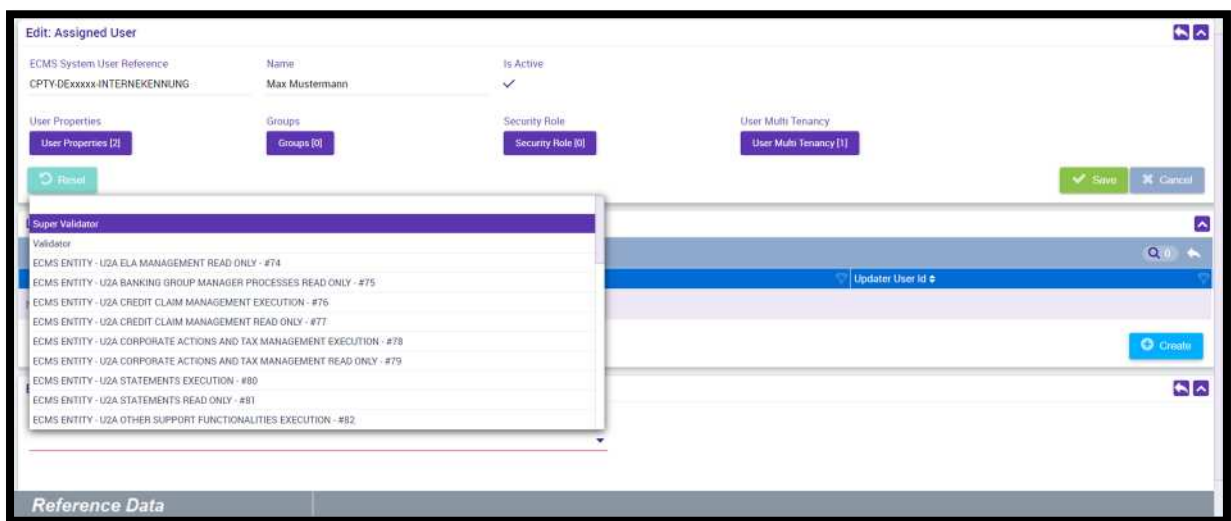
Edit: Assigned User

ECMS System User Reference
CPTY-DExxxxx-INTERNEKENNUNG

Name
Max Mustermann

Is Active
✓

User Properties
User Properties [2]

Groups
Groups [0]

Security Role
Security Role [0]

User Multi Tenancy
User Multi Tenancy [1]

Reset

Save
Cancel

Super Validator
Validator
ECMS ENTITY - U2A ELA MANAGEMENT READ ONLY - #74
ECMS ENTITY - U2A BANKING GROUP MANAGER PROCESSES READ ONLY - #75
ECMS ENTITY - U2A CREDIT CLAIM MANAGEMENT EXECUTION - #76
ECMS ENTITY - U2A CREDIT CLAIM MANAGEMENT READ ONLY - #77
ECMS ENTITY - U2A CORPORATE ACTIONS AND TAX MANAGEMENT EXECUTION - #78
ECMS ENTITY - U2A CORPORATE ACTIONS AND TAX MANAGEMENT READ ONLY - #79
ECMS ENTITY - U2A STATEMENTS EXECUTION - #80
ECMS ENTITY - U2A STATEMENTS READ ONLY - #81
ECMS ENTITY - U2A OTHER SUPPORT FUNCTIONALITIES EXECUTION - #82

Q 0

Updater User Id

Create

Reference Data